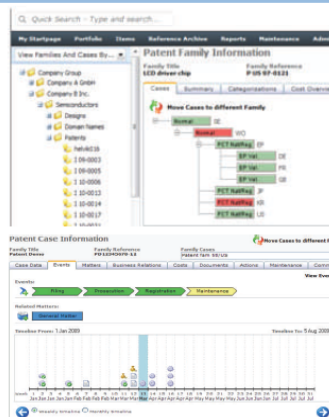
Quick Search - Type and search...

My Startpage | Portfolio | Items | Reference Archive | Reports | Maintenance | Adm

View Families And Cases By...

Company Group
Company A GmbH
Company B Inc.
Semiconductors
Designs
Domain Names
Patents
helvkt16
1 06-0003
1 08-0005
1 10-0006
1 10-0013
1 10-0016
1 10-0017
1 10-0018

Patent Family Information

Family Title
LCD driver chip

Family Reference
P US 07-0121

Cases | Summary | Categorizations | Cost Overvi

Move Cases to different Family

Normal SE
Normal DD
PCT NatReg EP
EP Val DE
EP Val FR
EP Val GB
PCT NatReg JP
PCT NatReg KR
PCT NatReg US

Patent Case Information

Family Title
Patent Demo

Family Reference
P01234567-12

Family Cases
Patent fam 08/US

Move Cases to different F

Case Data | Events | Matters | Business Relations | Costs | Documents | Actions | Maintenance | Comm

View Even

Events:
Filing | Prosecution | Registration | Maintenance

Related Matters:
General Matter

Timeline From: 1 Jan 2009

Timeline To: 5 Aug 2009

Weekly timeline   Monthly timeline